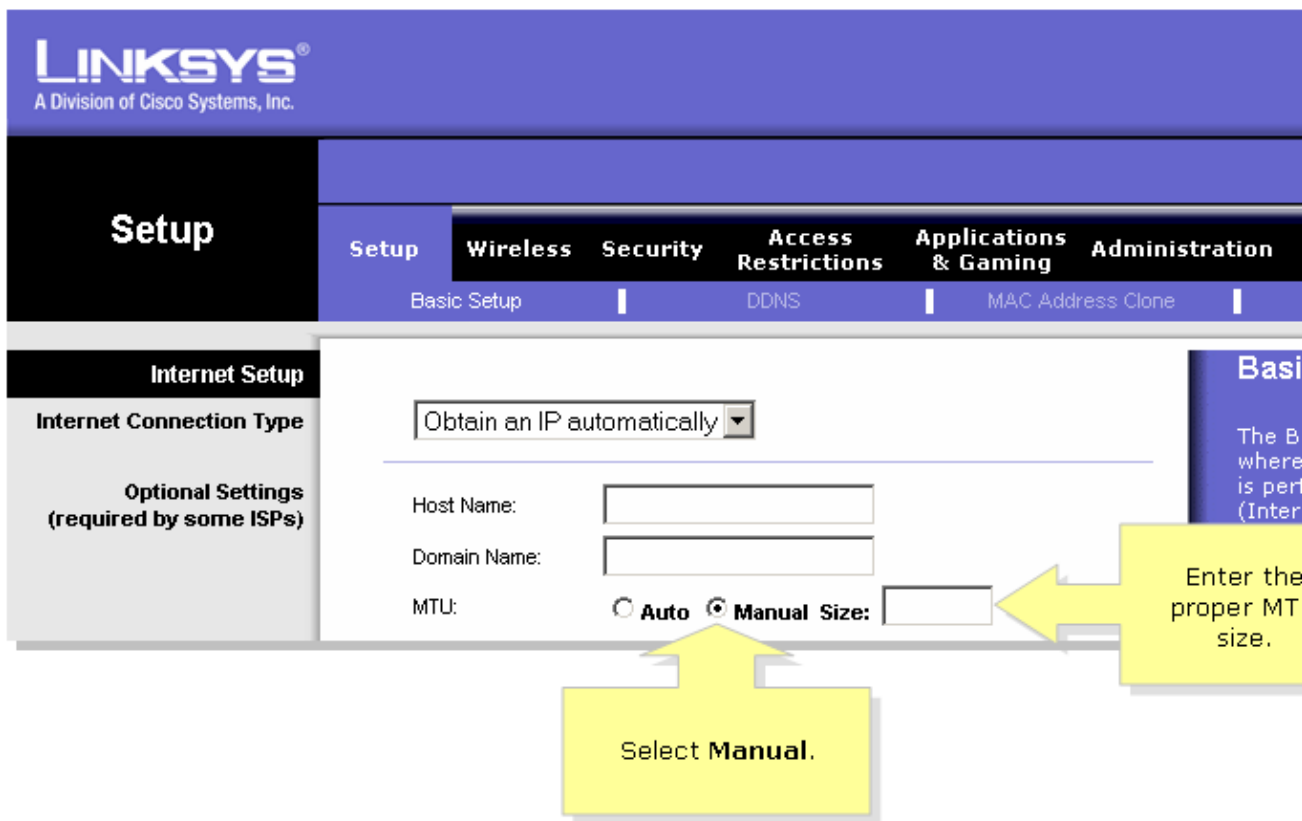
LINKSYS®
A Division of Cisco Systems, Inc.

Setup

Setup | Wireless | Security | Access Restrictions | Applications & Gaming | Administration

Basic Setup | DDNS | MAC Address Clone |

Internet Setup

Internet Connection Type

Obtain an IP automatically

Optional Settings (required by some ISPs)

Host Name:

Domain Name:

MTU: Auto Manual Size:

Basi

The B where is perf (Inter

Enter the proper MT size.

Select **Manual**.